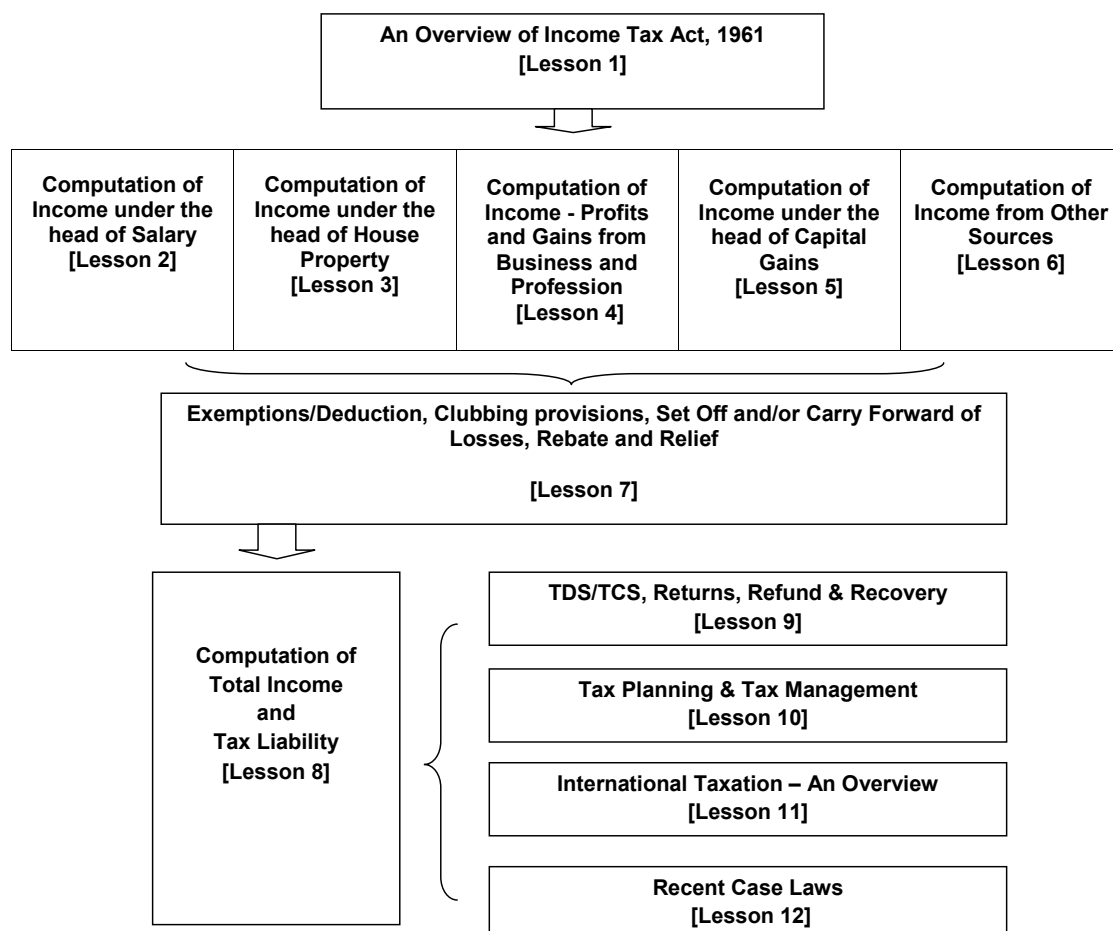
An Overview of Income Tax Act, 1961
[Lesson 1]

Computation of Income under the head of Salary
[Lesson 2]

Computation of Income under the head of House Property
[Lesson 3]

Computation of Income - Profits and Gains from Business and Profession
[Lesson 4]

Computation of Income under the head of Capital Gains
[Lesson 5]

Computation of Income from Other Sources
[Lesson 6]

Exemptions/Deduction, Clubbing provisions, Set Off and/or Carry Forward of Losses, Rebate and Relief

[Lesson 7]

Computation of Total Income and Tax Liability
[Lesson 8]

TDS/TCS, Returns, Refund & Recovery
[Lesson 9]

Tax Planning & Tax Management
[Lesson 10]

International Taxation – An Overview
[Lesson 11]

Recent Case Laws
[Lesson 12]